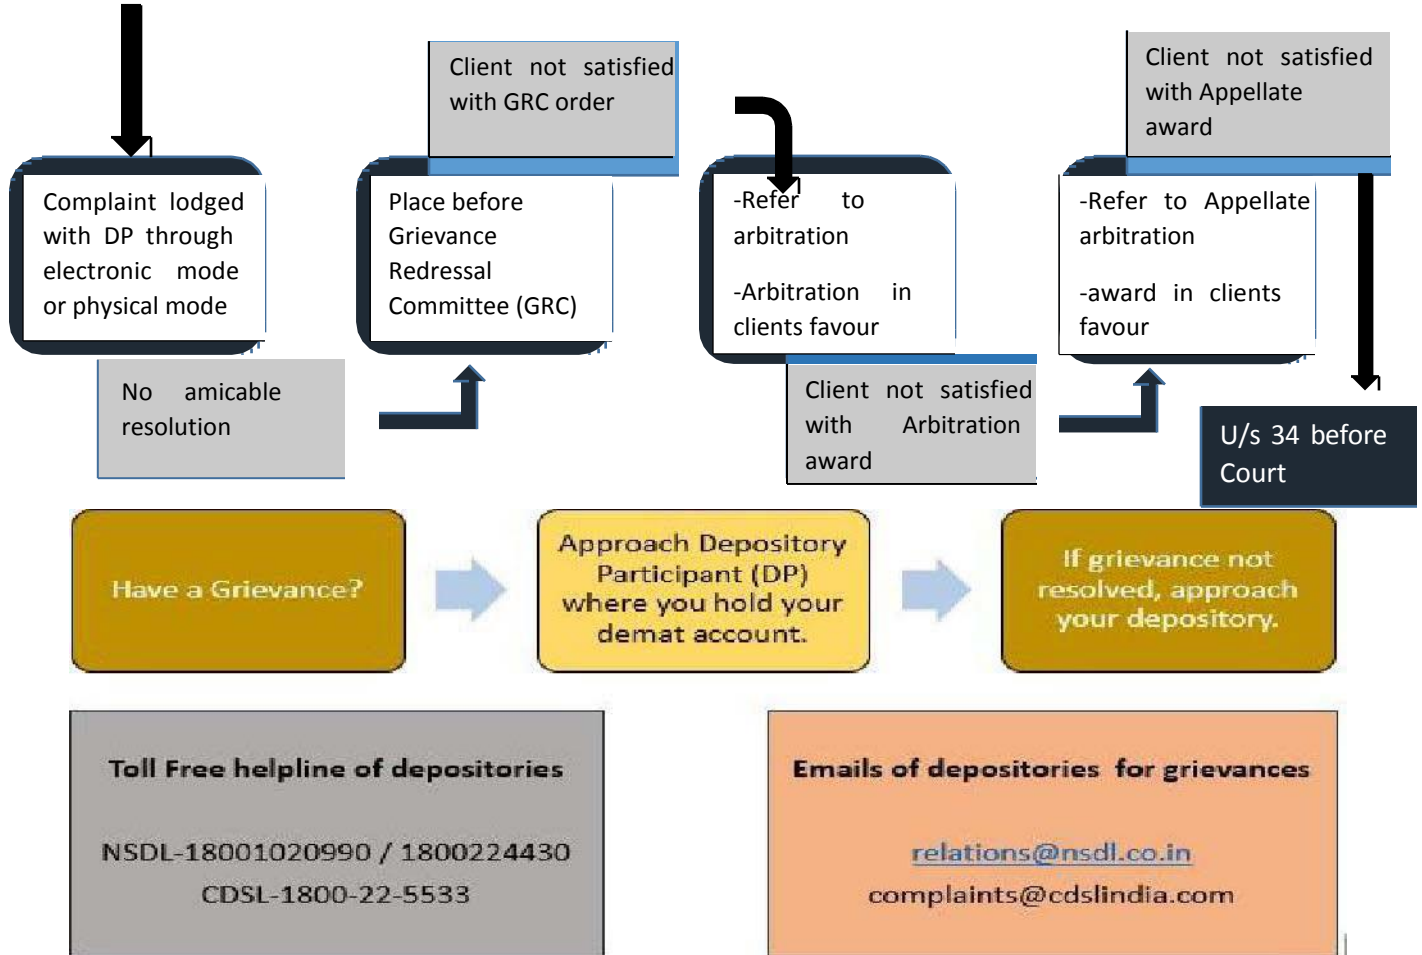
Complaint lodged with DP through electronic mode or physical mode

No amicable resolution

Client not satisfied with GRC order

Place before Grievance Redressal Committee (GRC)

-Refer to arbitration

-Arbitration in clients favour

Client not satisfied with Arbitration award

Client not satisfied with Appellate award

-Refer to Appellate arbitration

-award in clients favour

U/s 34 before Court

Have a Grievance?

Approach Depository Participant (DP) where you hold your demat account.

If grievance not resolved, approach your depository.

Toll Free helpline of depositories

NSDL-18001020990 / 1800224430
CDSL-1800-22-5533

Emails of depositories for grievances

relations@nsdl.co.in
complaints@cdslindia.com